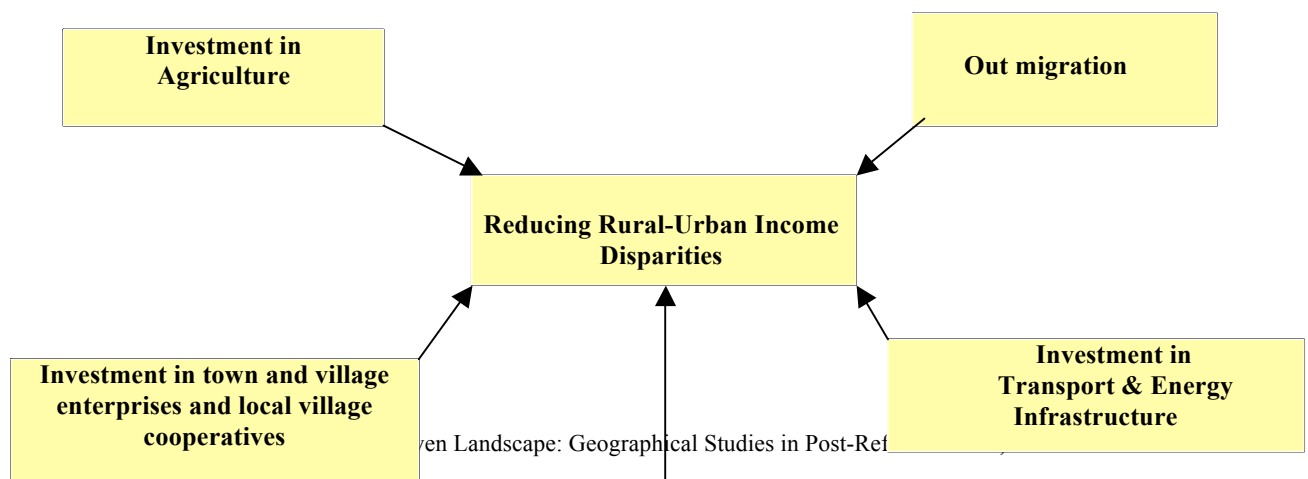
Investment in Agriculture

Out migration

Reducing Rural-Urban Income Disparities

Investment in town and village enterprises and local village cooperatives

Investment in Transport & Energy Infrastructure

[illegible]ven Landscape: Geographical Studies in Post-Ref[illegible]